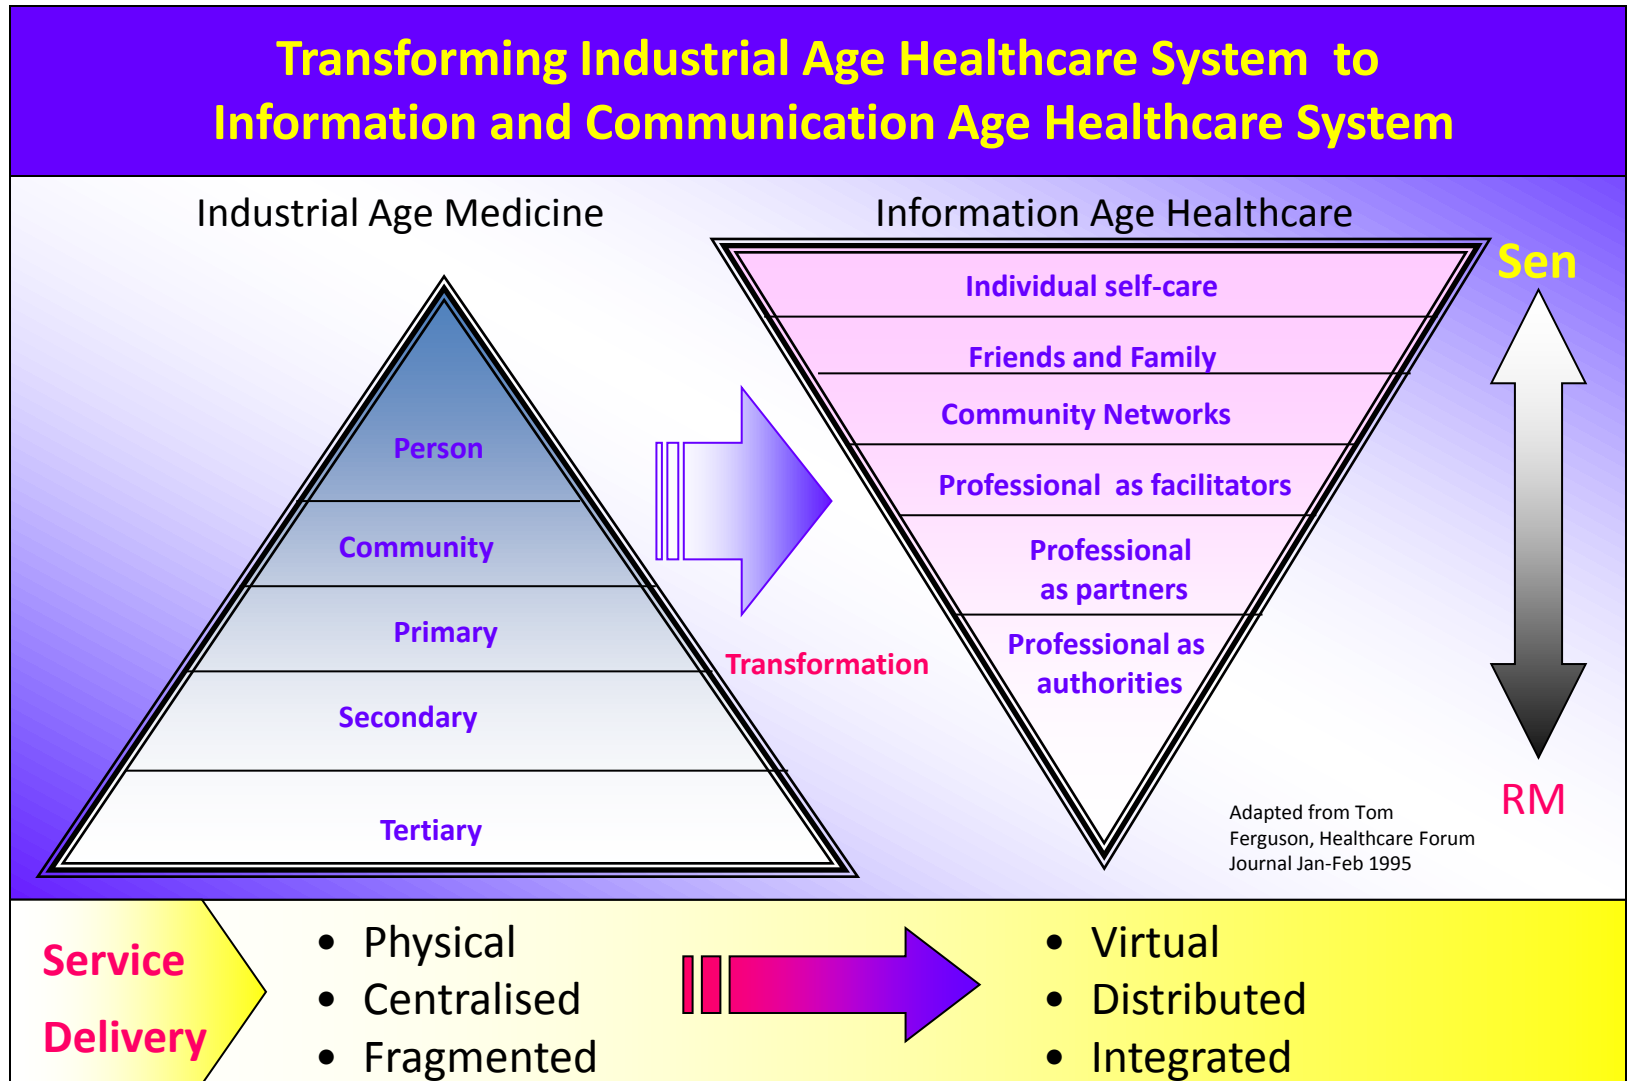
Transforming Industrial Age Healthcare System to Information and Communication Age Healthcare System

Industrial Age Medicine

Person
Community
Primary
Secondary
Tertiary

Transformation

Information Age Healthcare

Individual self-care
Friends and Family
Community Networks
Professional as facilitators
Professional as partners
Professional as authorities

Sen

RM

Adapted from Tom Ferguson, Healthcare Forum Journal Jan-Feb 1995

Service Delivery

• Physical
• Centralised
• Fragmented

• Virtual
• Distributed
• Integrated